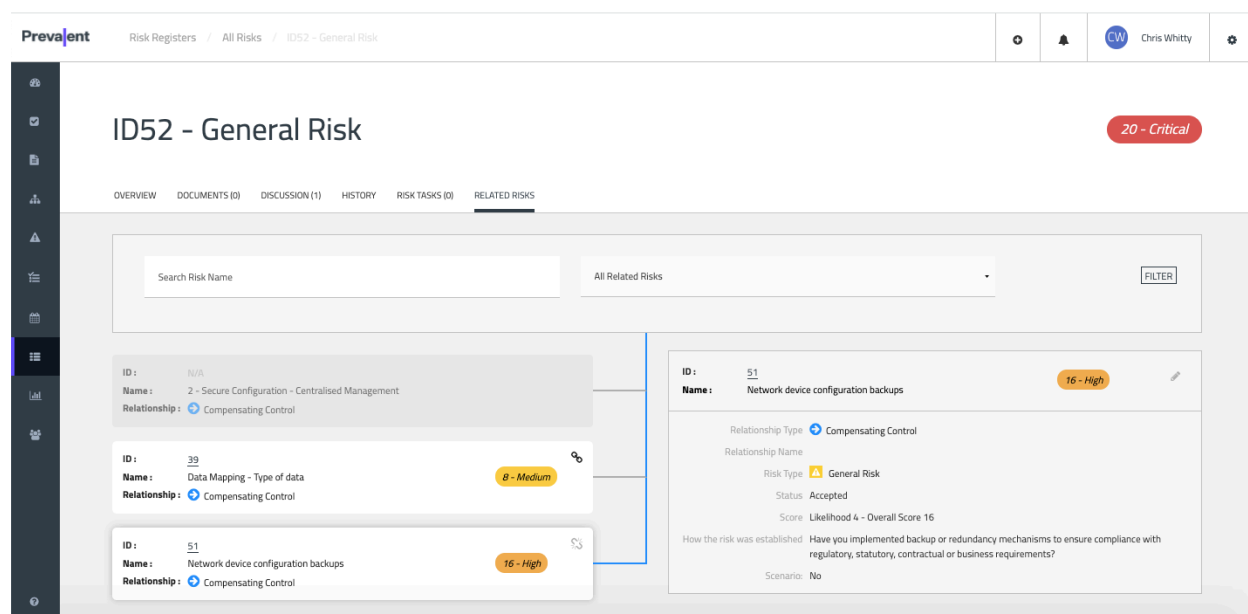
Prevalent Risk Registers / All Risks / ID52 - General Risk

CW Chris Whitty

ID52 - General Risk

20 - Critical

OVERVIEW DOCUMENTS (0) DISCUSSION (1) HISTORY RISK TASKS (0) RELATED RISKS

Search Risk Name

All Related Risks

FILTER

ID : N/A
Name : 2 - Secure Configuration - Centralised Management
Relationship : Compensating Control

ID : 39
Name : Data Mapping - Type of data
Relationship : Compensating Control
8 - Medium

ID : 51
Name : Network device configuration backups
Relationship : Compensating Control
16 - High

ID : 51
Name : Network device configuration backups
16 - High

Relationship Type Compensating Control
Relationship Name
Risk Type General Risk
Status Accepted
Score Likelihood 4 - Overall Score 16
How the risk was established Have you implemented backup or redundancy mechanisms to ensure compliance with regulatory, statutory, contractual or business requirements?
Scenario No